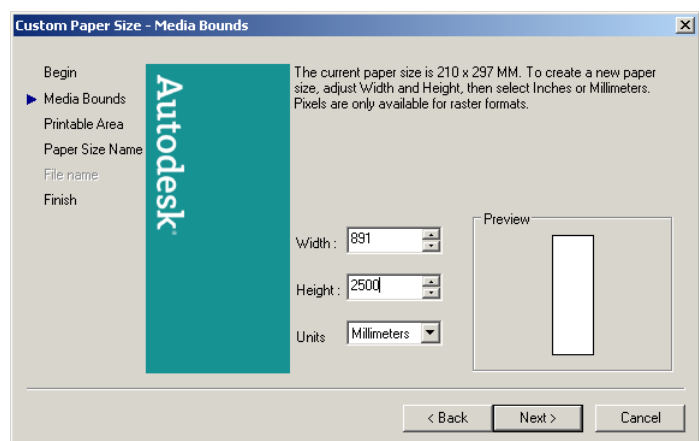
Custom Paper Size - Media Bounds

Begin
Media Bounds
Printable Area
Paper Size Name
File name
Finish

Autodesk®

The current paper size is 210 x 297 MM. To create a new paper size, adjust Width and Height, then select Inches or Millimeters. Pixels are only available for raster formats.

Width : 891
Height : 2500
Units Millimeters

Preview

< Back
Next >
Cancel